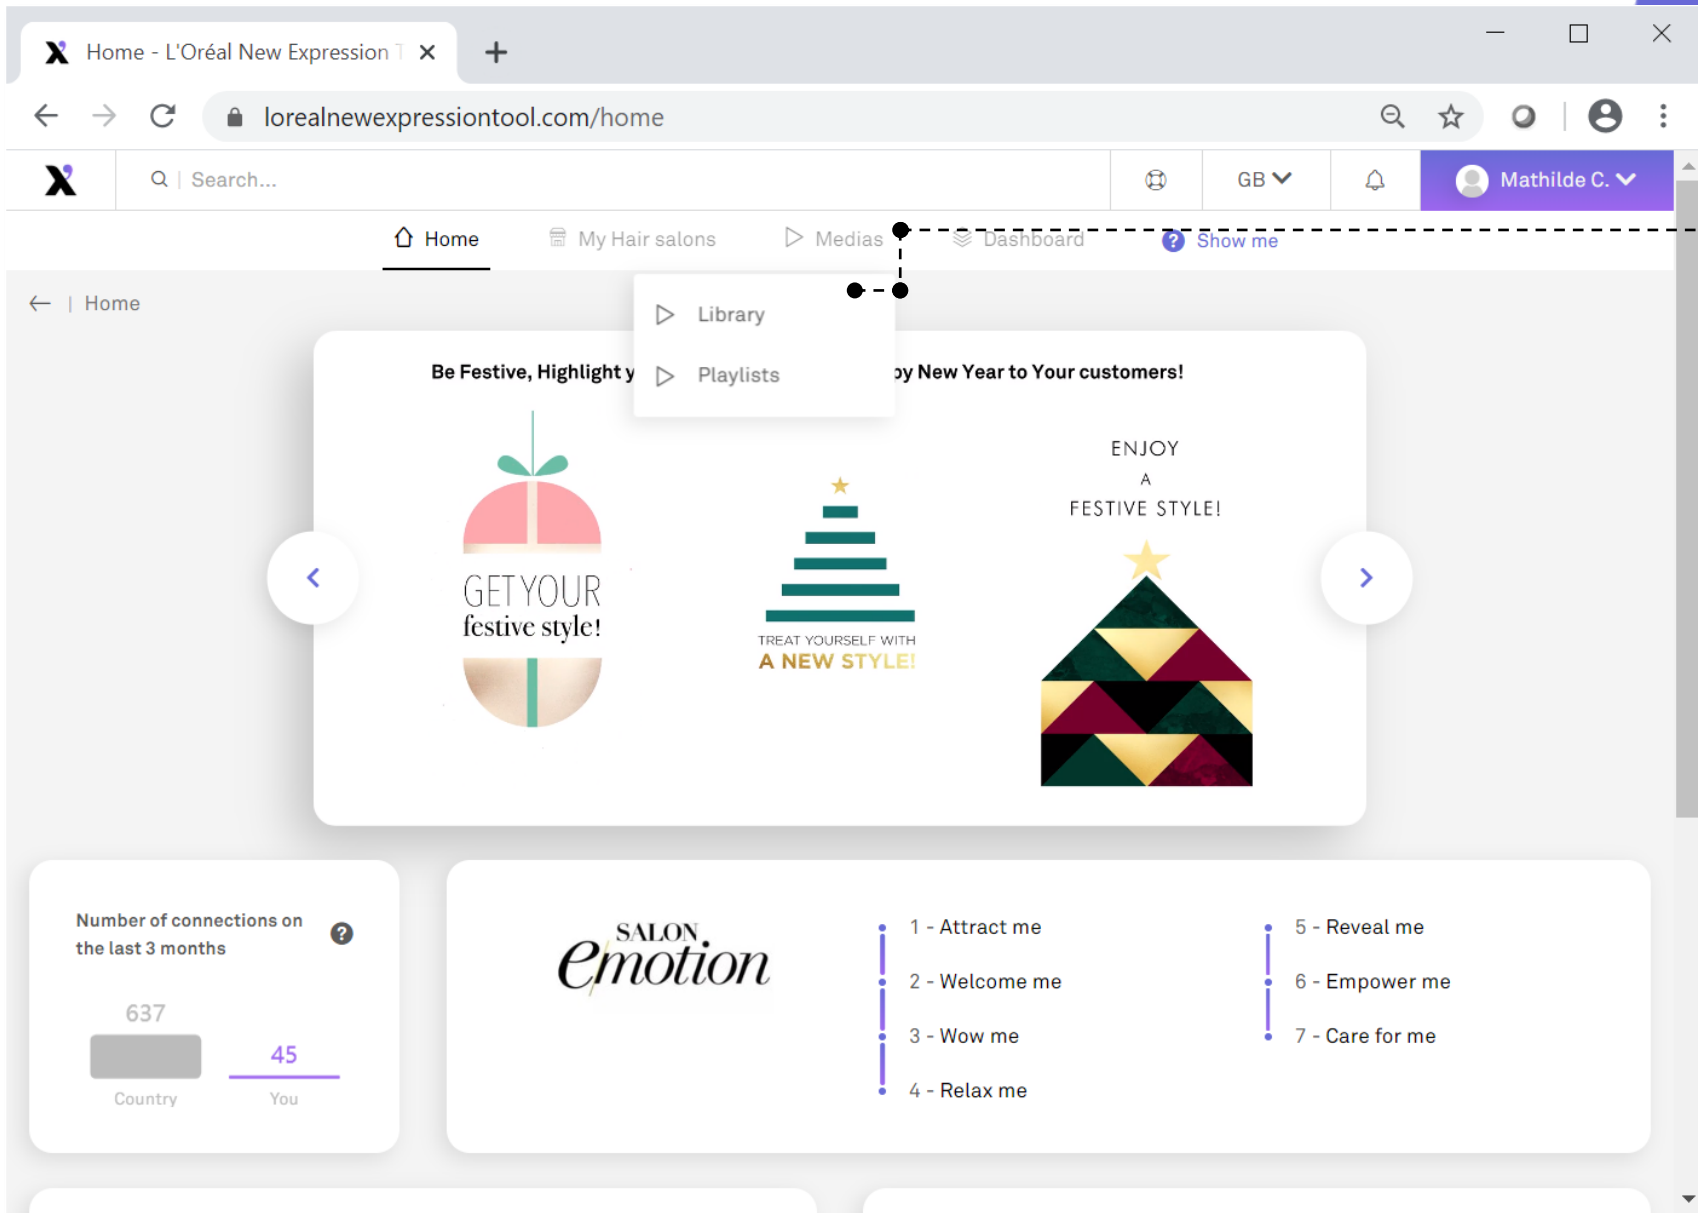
Home - L'Oréal New Expression T ×

lorealnewexpressiontool.com/home

Search...

GB

Mathilde C.

Home

My Hair salons

Medias

Dashboard

Show me

Home

Library

Playlists

Be Festive, Highlight y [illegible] py New Year to Your customers!

GET YOUR festive style!

TREAT YOURSELF WITH A NEW STYLE!

ENJOY A FESTIVE STYLE!

Number of connections on the last 3 months

637

Country

45

You

SALON émotion

1 - Attract me

2 - Welcome me

3 - Wow me

4 - Relax me

5 - Reveal me

6 - Empower me

7 - Care for me